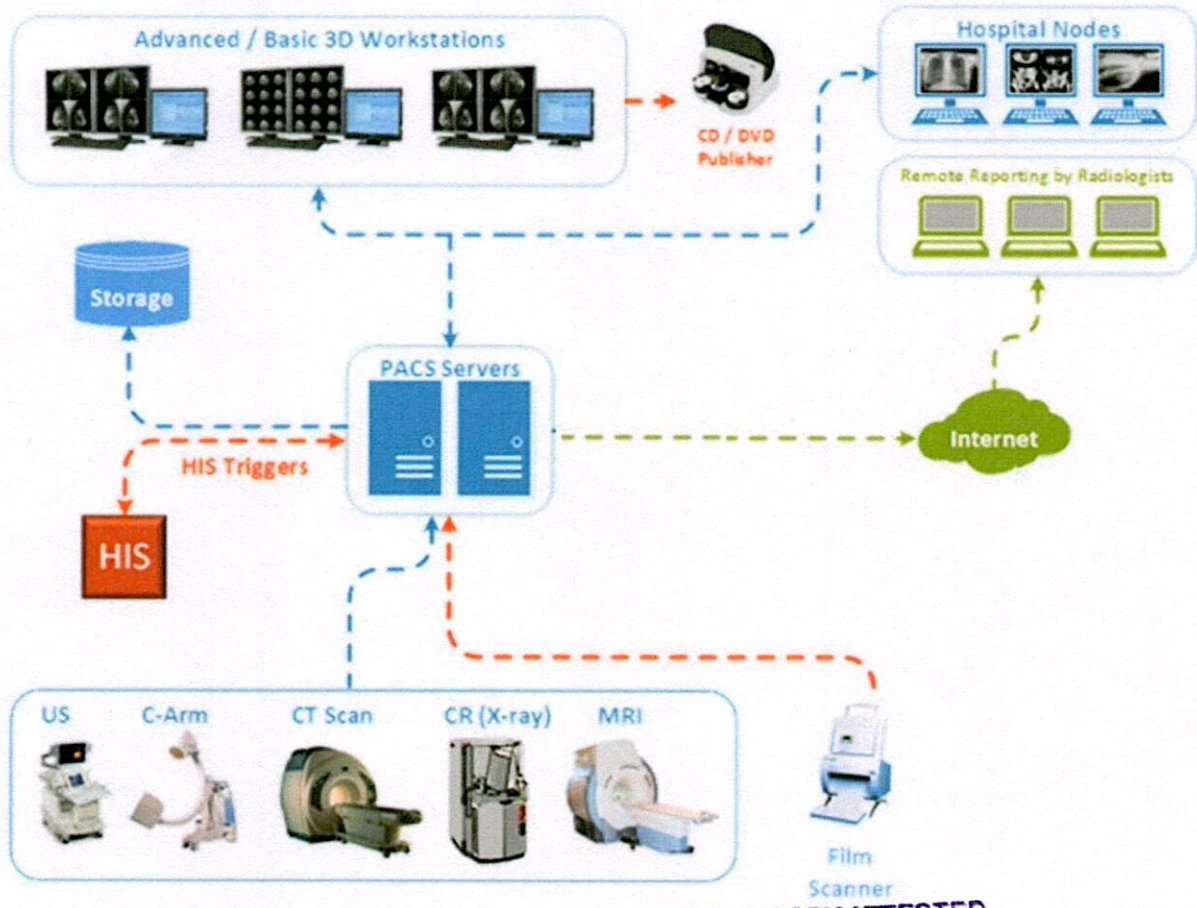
Advanced / Basic 3D Workstations

CD / DVD Publisher

Hospital Nodes

Remote Reporting by Radiologists

Storage

PACS Servers

Internet

HIS Triggers

HIS

US

C-Arm

CT Scan

CR (X-ray)

MRI

Film Scanner

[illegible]TTESTED